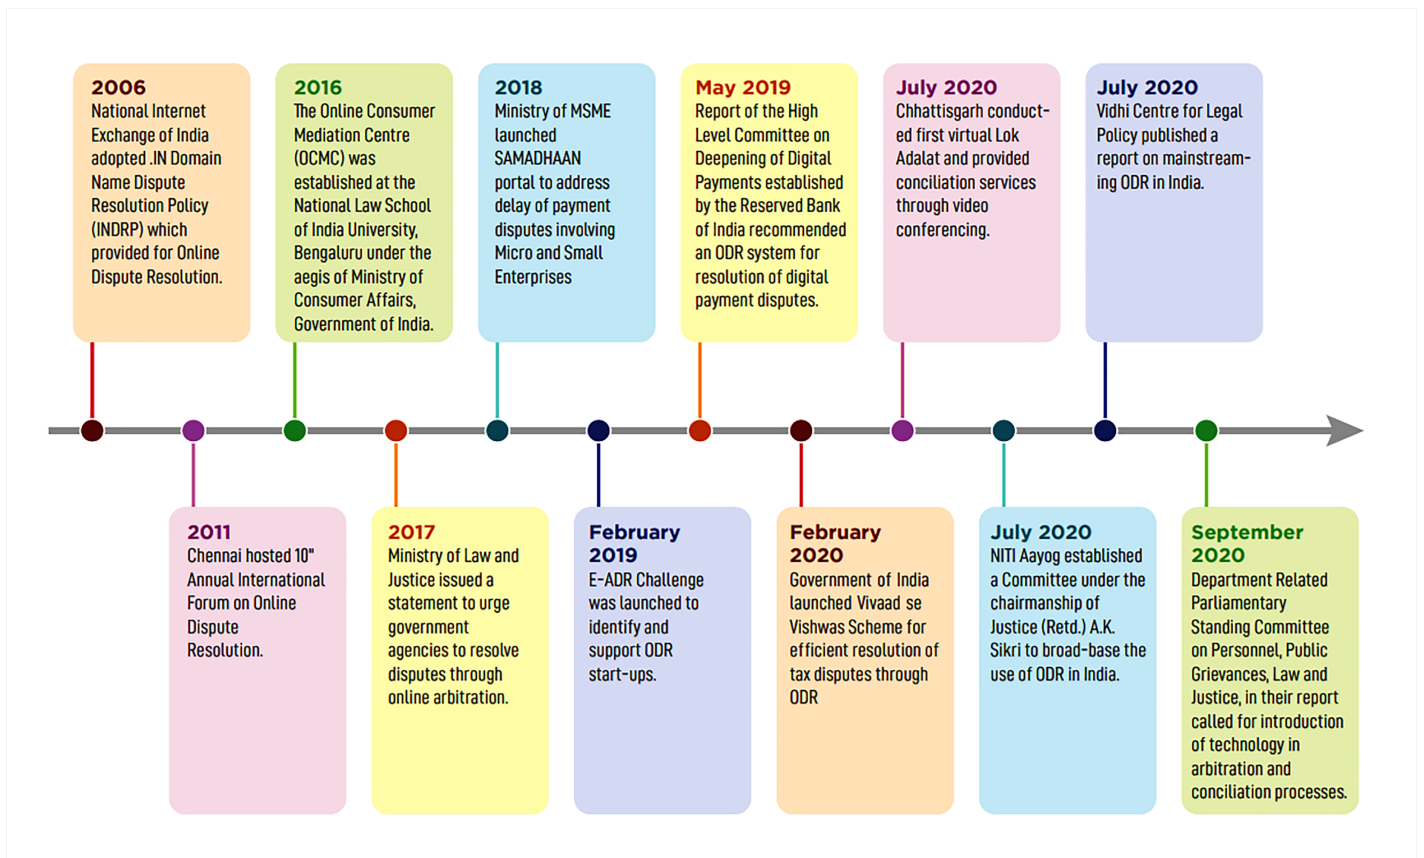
2006
National Internet Exchange of India adopted .IN Domain Name Dispute Resolution Policy (INDRP) which provided for Online Dispute Resolution.

2011
Chennai hosted 10" Annual International Forum on Online Dispute Resolution.

2016
The Online Consumer Mediation Centre (OCMC) was established at the National Law School of India University, Bengaluru under the aegis of Ministry of Consumer Affairs, Government of India.

2017
Ministry of Law and Justice issued a statement to urge government agencies to resolve disputes through online arbitration.

2018
Ministry of MSME launched SAMADHAAN portal to address delay of payment disputes involving Micro and Small Enterprises

February 2019
E-ADR Challenge was launched to identify and support ODR start-ups.

May 2019
Report of the High Level Committee on Deepening of Digital Payments established by the Reserved Bank of India recommended an ODR system for resolution of digital payment disputes.

February 2020
Government of India launched Vivaad se Vishwas Scheme for efficient resolution of tax disputes through ODR

July 2020
Chhattisgarh conducted first virtual Lok Adalat and provided conciliation services through video conferencing.

July 2020
NITI Aayog established a Committee under the chairmanship of Justice (Retd.) A.K. Sikri to broad-base the use of ODR in India.

July 2020
Vidhi Centre for Legal Policy published a report on mainstreaming ODR in India.

September 2020
Department Related Parliamentary Standing Committee on Personnel, Public Grievances, Law and Justice, in their report called for introduction of technology in arbitration and conciliation processes.